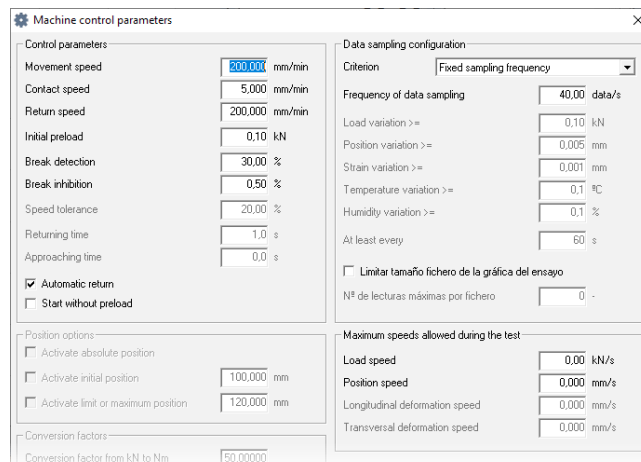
Machine control parameters

×

Control parameters

Movement speed 200,000 mm/min

Contact speed 5,000 mm/min

Return speed 200,000 mm/min

Initial preload 0,10 kN

Break detection 30,00 %

Break inhibition 0,50 %

Speed tolerance 20,00 %

Returning time 1,0 s

Approaching time 0,0 s

☑ Automatic return

☐ Start without preload

Position options

☐ Activate absolute position

☐ Activate initial position 100,000 mm

☐ Activate limit or maximum position 120,000 mm

Conversion factors

Conversion factor from kN to Nm 50,00000

Data sampling configuration

Criterion Fixed sampling frequency

Frequency of data sampling 40,00 data/s

Load variation >= 0,10 kN

Position variation >= 0,005 mm

Strain variation >= 0,001 mm

Temperature variation >= 0,1 ºC

Humidity variation >= 0,1 %

At least every 60 s

☐ Limitar tamaño fichero de la gráfica del ensayo

Nº de lecturas máximas por fichero 0 -

Maximum speeds allowed during the test

Load speed 0,00 kN/s

Position speed 0,000 mm/s

Longitudinal deformation speed 0,000 mm/s

Transversal deformation speed 0,000 mm/s